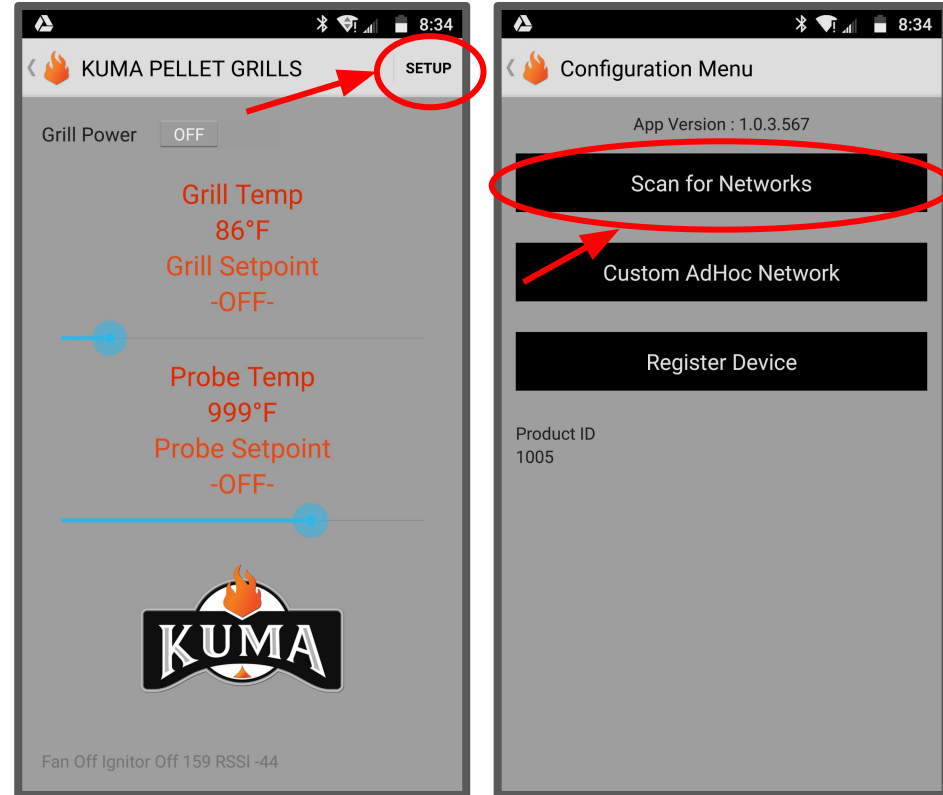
8:34

KUMA PELLET GRILLS

SETUP

Grill Power OFF

Grill Temp
86°F
Grill Setpoint
-OFF-

Probe Temp
999°F
Probe Setpoint
-OFF-

KUMA

Fan Off Ignitor Off 159 RSSI -44

8:34

Configuration Menu

App Version : 1.0.3.567

Scan for Networks

Custom AdHoc Network

Register Device

Product ID
1005